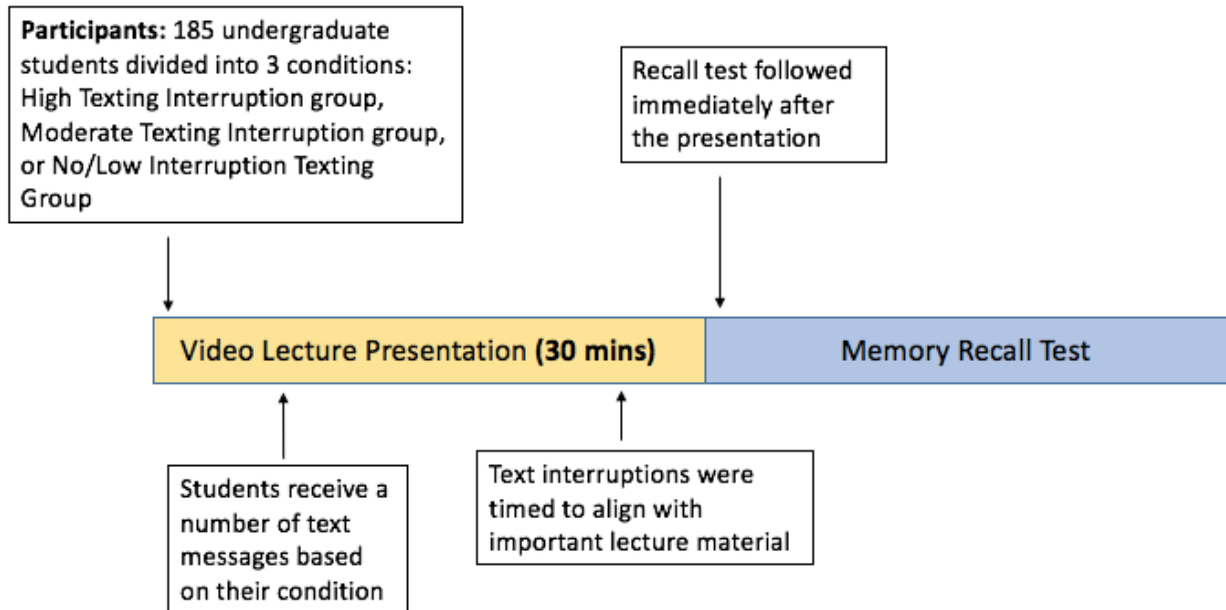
**Participants:** 185 undergraduate students divided into 3 conditions: High Texting Interruption group, Moderate Texting Interruption group, or No/Low Interruption Texting Group

Recall test followed immediately after the presentation

Video Lecture Presentation **(30 mins)**

Memory Recall Test

Students receive a number of text messages based on their condition

Text interruptions were timed to align with important lecture material